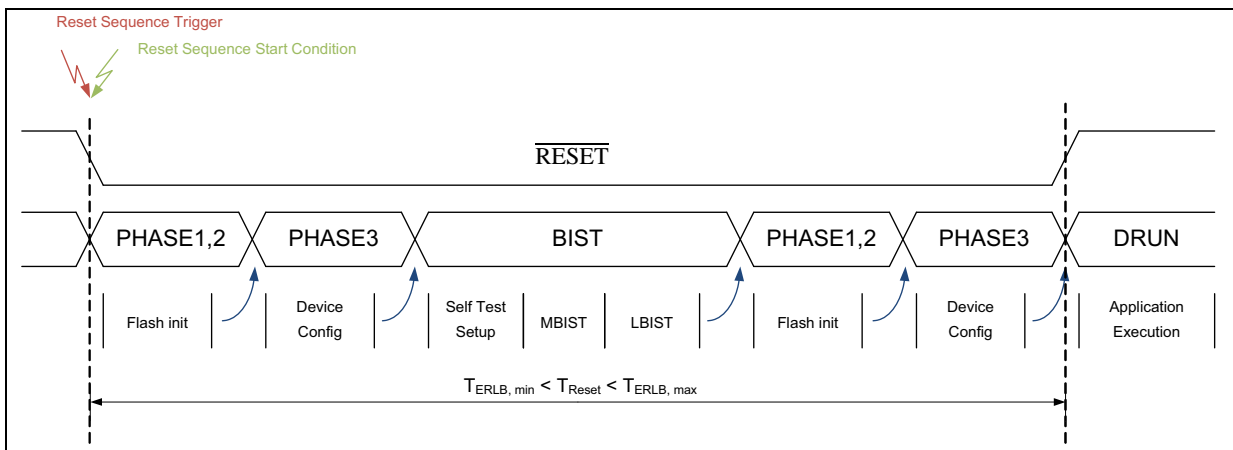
Reset Sequence Trigger

Reset Sequence Start Condition

$\overline{\text{RESET}}$

PHASE1,2

PHASE3

BIST

PHASE1,2

PHASE3

DRUN

Flash init

Device Config

Self Test Setup

MBIST

LBIST

Flash init

Device Config

Application Execution

$T_{ERLB, min} < T_{Reset} < T_{ERLB, max}$